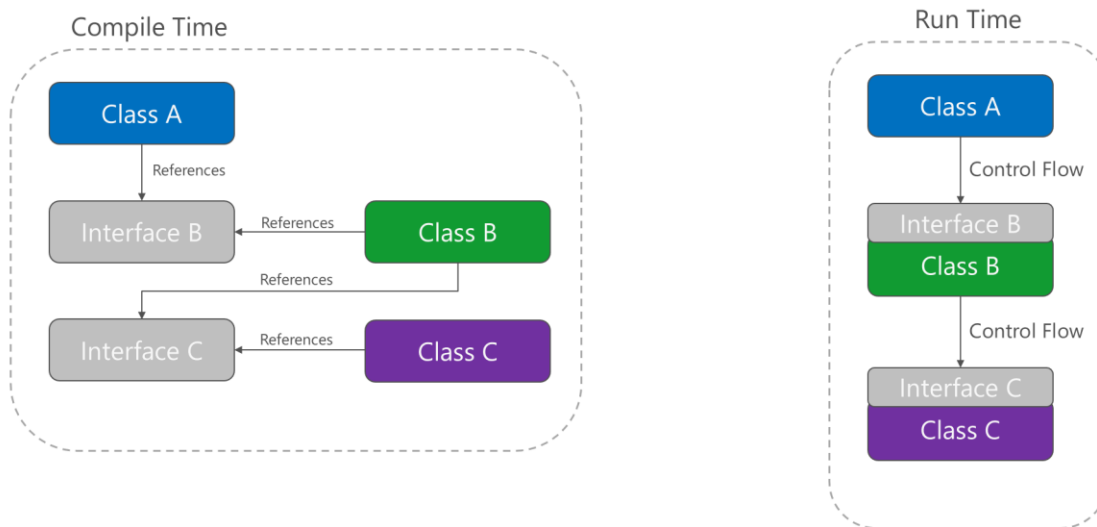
Compile Time

Class A

References

Interface B

References

Class B

References

Interface C

References

Class C

Run Time

Class A

Control Flow

Interface B

Class B

Control Flow

Interface C

Class C